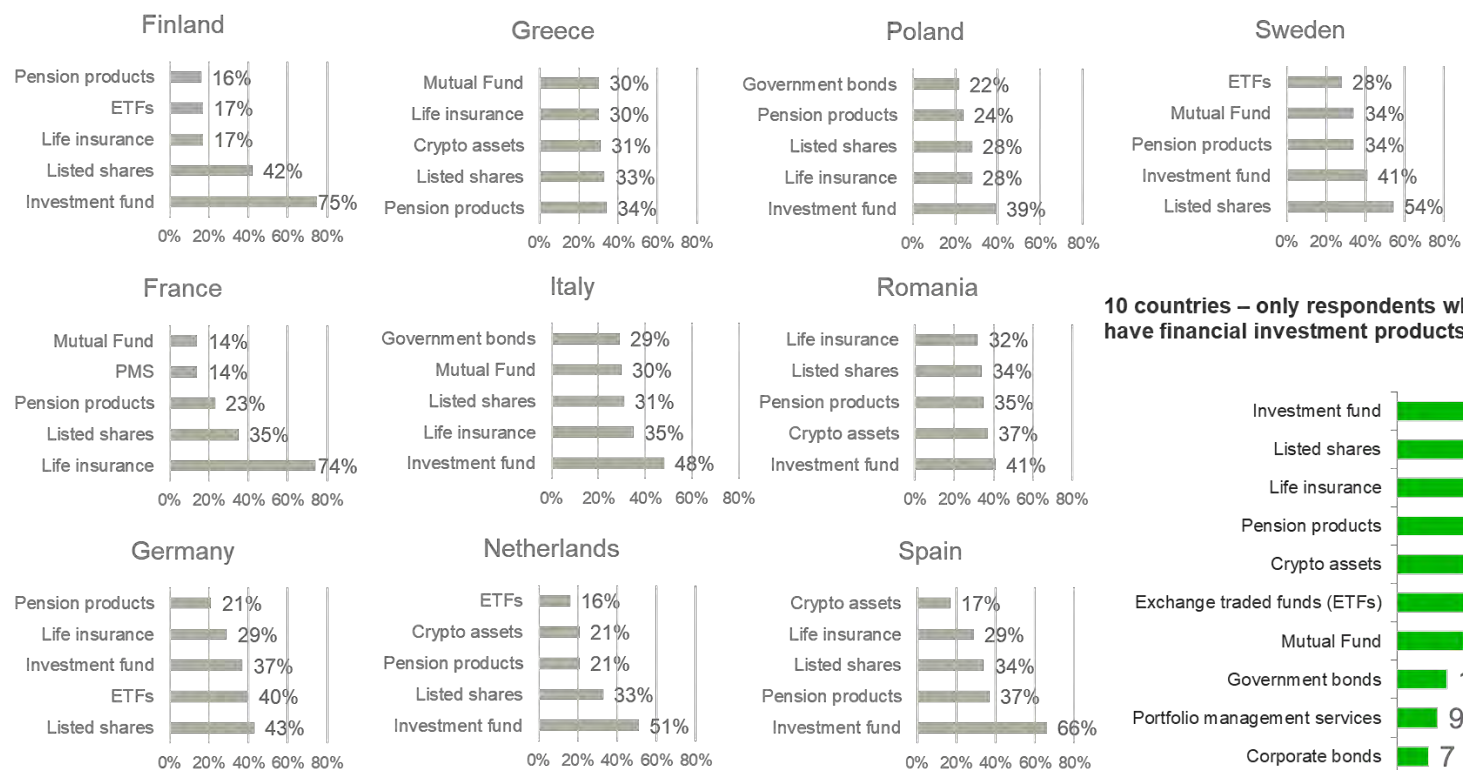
Finland

Pension products 16%
ETFs 17%
Life insurance 17%
Listed shares 42%
Investment fund 75%

0% 20% 40% 60% 80%

Greece

Mutual Fund 30%
Life insurance 30%
Crypto assets 31%
Listed shares 33%
Pension products 34%

0% 20% 40% 60% 80%

Poland

Government bonds 22%
Pension products 24%
Listed shares 28%
Life insurance 28%
Investment fund 39%

0% 20% 40% 60% 80%

Sweden

ETFs 28%
Mutual Fund 34%
Pension products 34%
Investment fund 41%
Listed shares 54%

0% 20% 40% 60% 80%

France

Mutual Fund 14%
PMS 14%
Pension products 23%
Listed shares 35%
Life insurance 74%

0% 20% 40% 60% 80%

Italy

Government bonds 29%
Mutual Fund 30%
Listed shares 31%
Life insurance 35%
Investment fund 48%

0% 20% 40% 60% 80%

Romania

Life insurance 32%
Listed shares 34%
Pension products 35%
Crypto assets 37%
Investment fund 41%

0% 20% 40% 60% 80%

10 countries – only respondents w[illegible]
have financial investment products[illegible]

Investment fund
Listed shares
Life insurance
Pension products
Crypto assets
Exchange traded funds (ETFs)
Mutual Fund
Government bonds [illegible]
Portfolio management services 9
Corporate bonds 7

Germany

Pension products 21%
Life insurance 29%
Investment fund 37%
ETFs 40%
Listed shares 43%

0% 20% 40% 60% 80%

Netherlands

ETFs 16%
Crypto assets 21%
Pension products 21%
Listed shares 33%
Investment fund 51%

0% 20% 40% 60% 80%

Spain

Crypto assets 17%
Life insurance 29%
Listed shares 34%
Pension products 37%
Investment fund 66%

0% 20% 40% 60% 80%